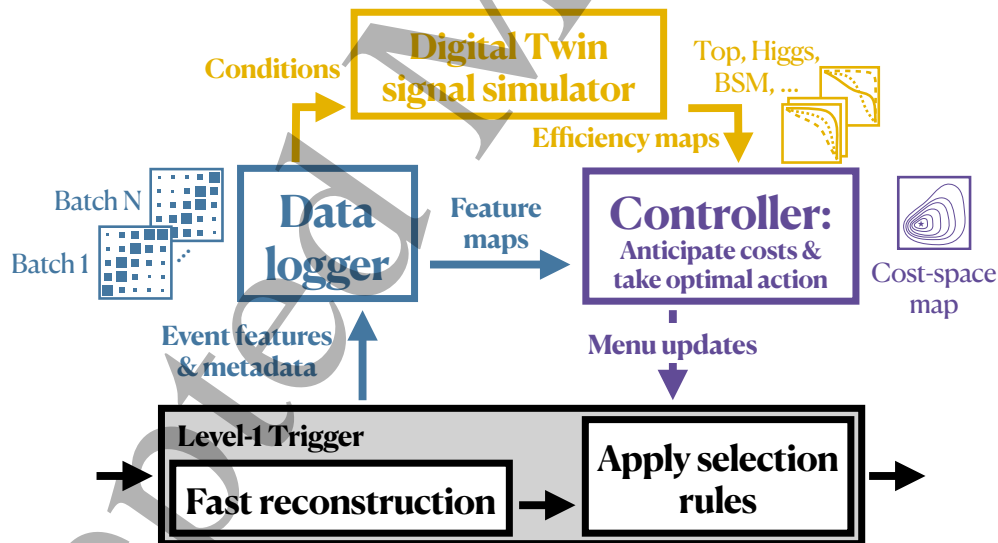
Digital Twin signal simulator

Conditions

Top, Higgs, BSM, ...

Efficiency maps

Batch N

Batch 1

Data logger

Feature maps

Controller: Anticipate costs & take optimal action

Cost-space map

Event features & metadata

Menu updates

Level-1 Trigger

Fast reconstruction

Apply selection rules